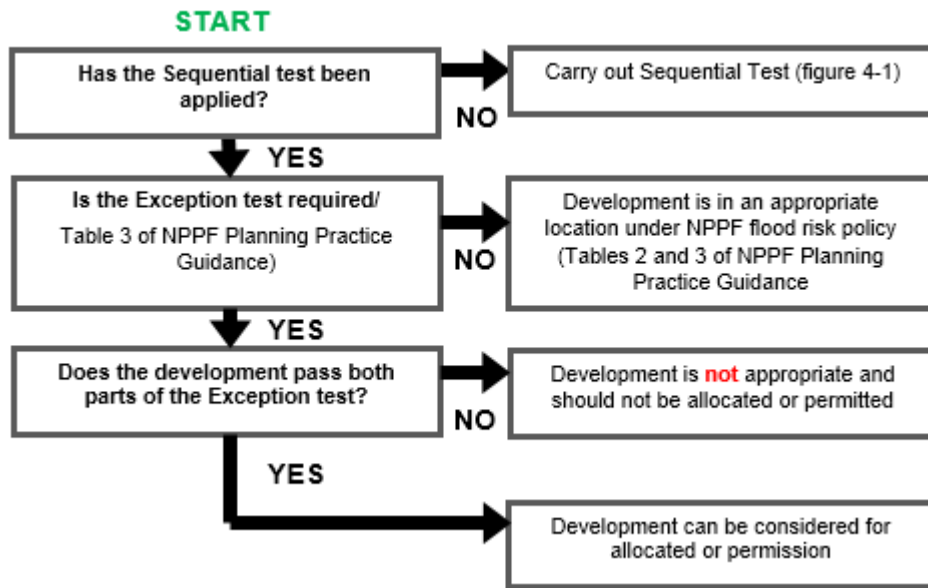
START

Has the Sequential test been applied?

NO

Carry out Sequential Test (figure 4-1)

YES

Is the Exception test required/

Table 3 of NPPF Planning Practice Guidance)

NO

Development is in an appropriate location under NPPF flood risk policy (Tables 2 and 3 of NPPF Planning Practice Guidance

YES

Does the development pass both parts of the Exception test?

NO

Development is not appropriate and should not be allocated or permitted

YES

Development can be considered for allocated or permission